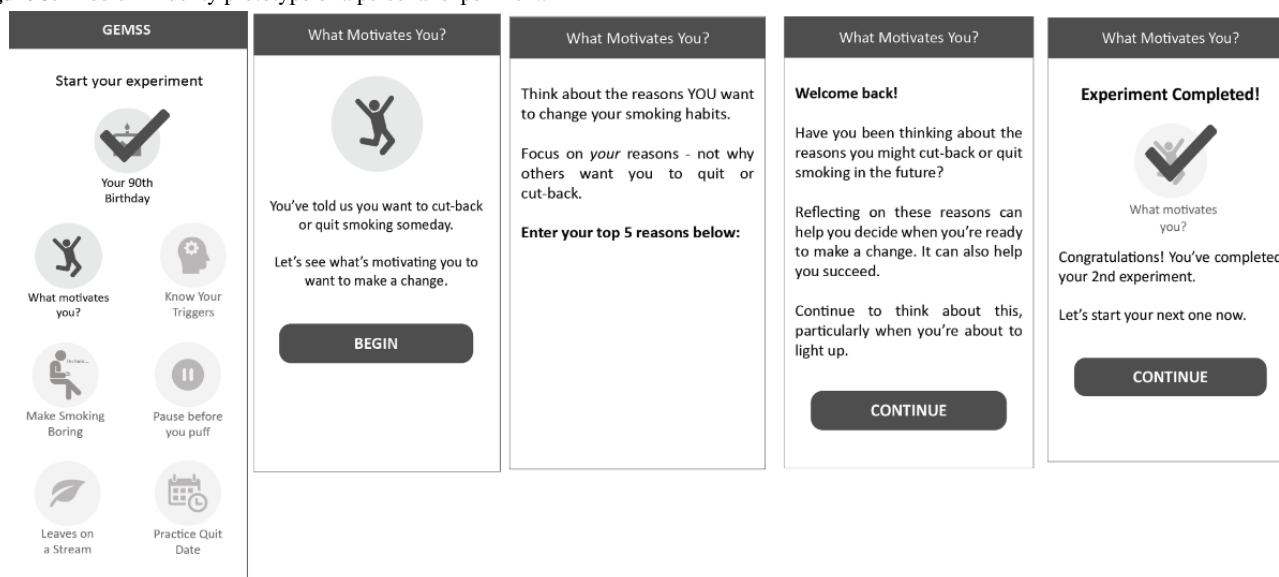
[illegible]

GEMSS

Start your experiment

Your 90th Birthday

What motivates you?

Know Your Triggers

Make Smoking Boring

Pause before you puff

Leaves on a Stream

Practice Quit Date

What Motivates You?

You've told us you want to cut-back or quit smoking someday.

Let's see what's motivating you to want to make a change.

BEGIN

What Motivates You?

Think about the reasons YOU want to change your smoking habits.

Focus on *your* reasons - not why others want you to quit or cut-back.

**Enter your top 5 reasons below:**

What Motivates You?

**Welcome back!**

Have you been thinking about the reasons you might cut-back or quit smoking in the future?

Reflecting on these reasons can help you decide when you're ready to make a change. It can also help you succeed.

Continue to think about this, particularly when you're about to light up.

CONTINUE

What Motivates You?

**Experiment Completed!**

What motivates you?

Congratulations! You've completed your 2nd experiment.

Let's start your next one now.

CONTINUE